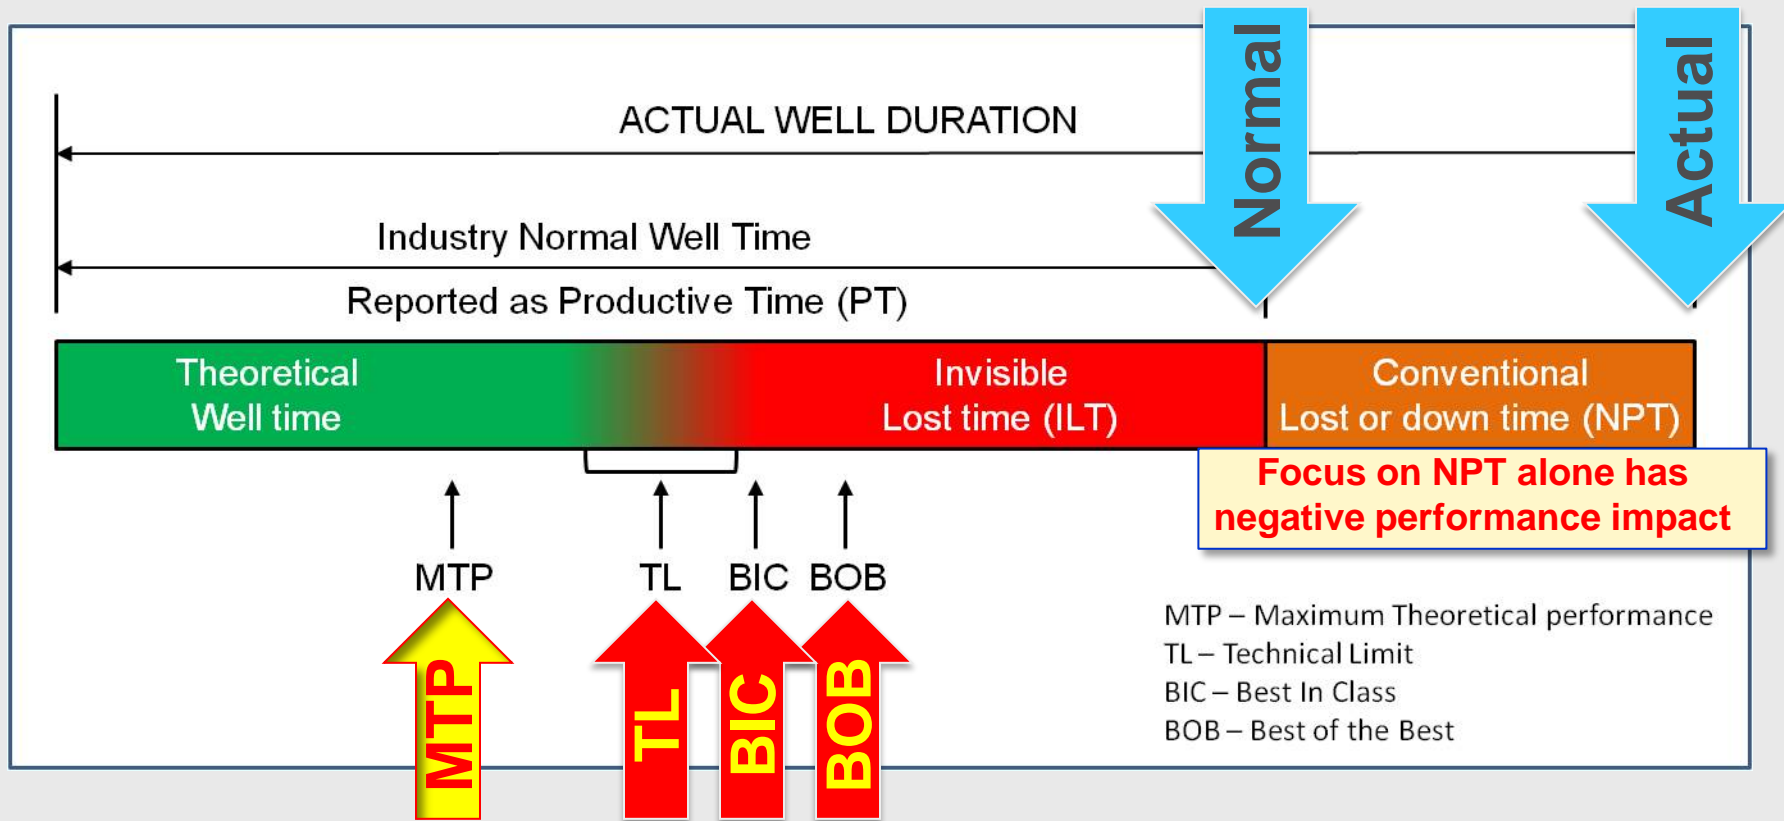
Normal

Actual

ACTUAL WELL DURATION

Industry Normal Well Time

Reported as Productive Time (PT)

Theoretical Well time

Invisible Lost time (ILT)

Conventional Lost or down time (NPT)

Focus on NPT alone has negative performance impact

MTP

TL

BIC

BOB

MTP – Maximum Theoretical performance
TL – Technical Limit
BIC – Best In Class
BOB – Best of the Best

MTP

TL

BIC

BOB